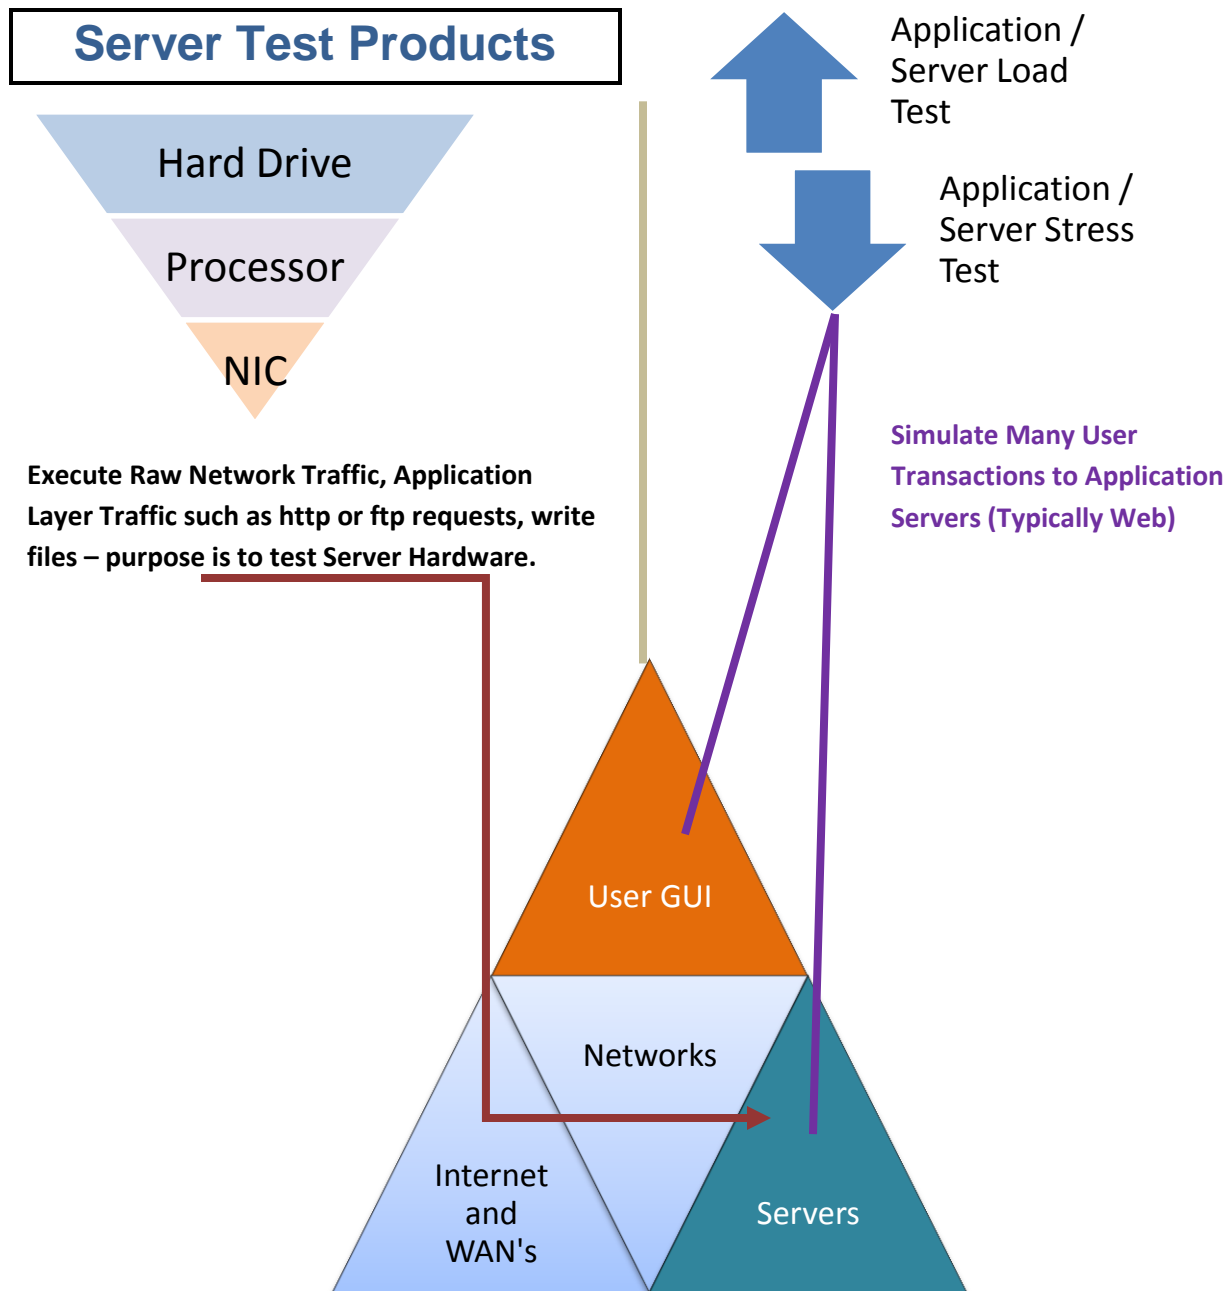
Server Test Products

Hard Drive

Processor

NIC

Execute Raw Network Traffic, Application Layer Traffic such as http or ftp requests, write files – purpose is to test Server Hardware.

Application / Server Load Test

Application / Server Stress Test

Simulate Many User Transactions to Application Servers (Typically Web)

User GUI

Networks

Internet and WAN's

Servers